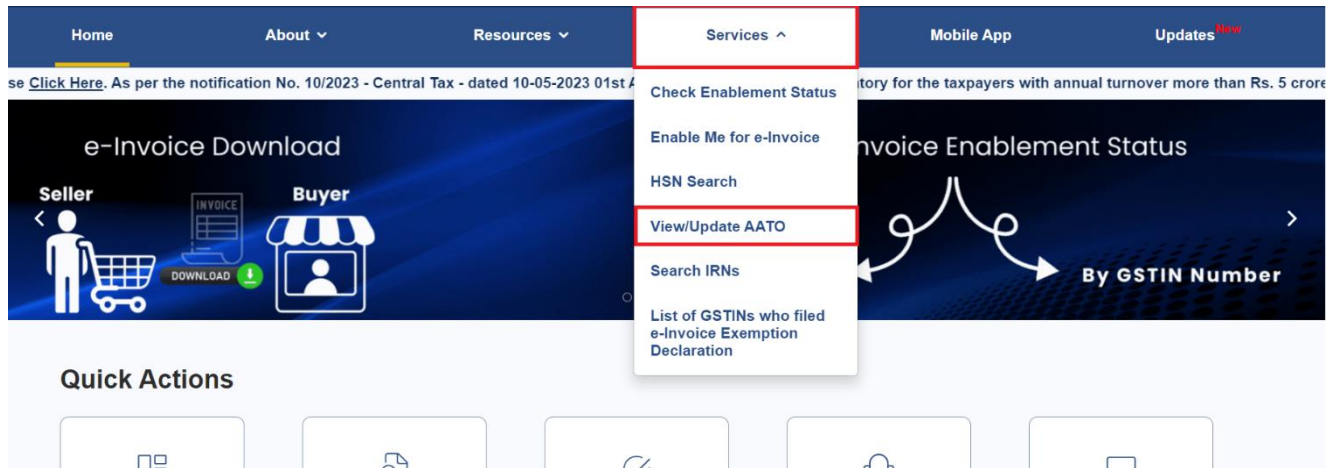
Home About Resources Services Mobile App Updates New

se Click Here. As per the notification No. 10/2023 - Central Tax - dated 10-05-2023 01st A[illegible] tory for the taxpayers with annual turnover more than Rs. 5 crore

Check Enablement Status
Enable Me for e-Invoice
HSN Search
View/Update AATO
Search IRNs
List of GSTINs who filed e-Invoice Exemption Declaration

e-Invoice Download

Seller

INVOICE

Buyer

DOWNLOAD

nvoice Enablement Status

By GSTIN Number

Quick Actions